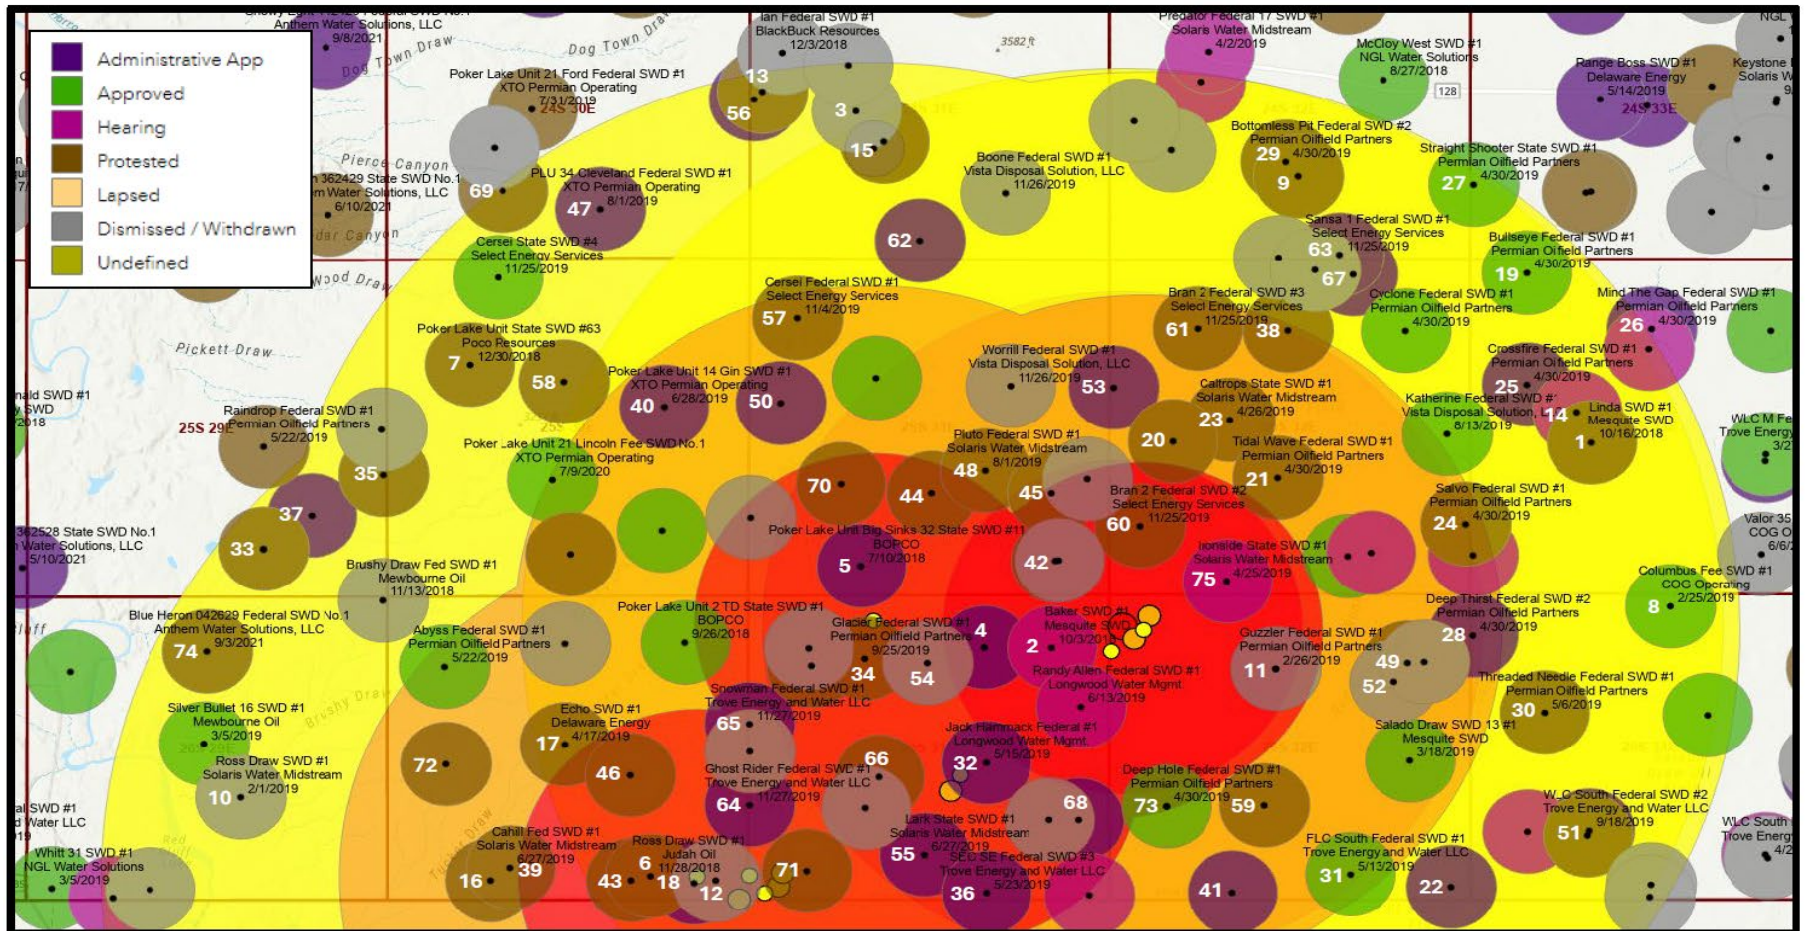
Administrative App
Approved
Hearing
Protested
Lapsed
Dismissed / Withdrawn
Undefined

Anthem Water Solutions, LLC
9/8/2021

Dog Town Draw

Ian Federal SWD #1
BlackBuck Resources
12/3/2018

3582 ft

Predator Federal 17 SWD #1
Solaris Water Midstream
4/2/2019

McCloy West SWD #1
NGL Water Solutions
8/27/2018

128

Range Boss SWD #1
Delaware Energy
5/14/2019

Keystone
Solaris W

24S 33E

Poker Lake Unit 21 Ford Federal SWD #1
XTO Permian Operating
7/31/2019
24S 30E

13
56
3
15

Bottomless Pit Federal SWD #2
Permian Oilfield Partners
29 4/30/2019
9

Straight Shooter State SWD #1
Permian Oilfield Partners
27 4/30/2019

Pierce Canyon
362429 State SWD No.1
Anthem Water Solutions, LLC
6/10/2021

69

PLU 34 Cleveland Federal SWD #1
XTO Permian Operating
47 8/1/2019

Boone Federal SWD #1
Vista Disposal Solution, LLC
11/26/2019

Sansa 1 Federal SWD #1
Select Energy Services
63 11/25/2019
67

Bullseye Federal SWD #1
Permian Oilfield Partners
4/30/2019
19

62

Cersei State SWD #4
Select Energy Services
11/25/2019

Cersei Federal SWD #1
Select Energy Services
57 11/4/2019

Bran 2 Federal SWD #3
Select Energy Services
61 11/25/2019 38

Cyclone Federal SWD #1
Permian Oilfield Partners
4/30/2019

Mind The Gap Federal SWD #1
Permian Oilfield Partners
26 4/30/2019

Poker Lake Unit State SWD #63
Poco Resources
7 12/30/2018

Pickett Draw

58

Worrill Federal SWD #1
Vista Disposal Solution, LLC
11/26/2019
53

Crossfire Federal SWD #1
Permian Oilfield Partners
25 4/30/2019

Poker Lake Unit 14 Gin SWD #1
XTO Permian Operating
40 6/28/2019 50

Caltrops State SWD #1
Solaris Water Midstream
23 4/26/2019

Katherine Federal SWD #1
Vista Disposal Solution, LLC
14 6/13/2019

Linda SWD #1
Mesquite SWD
1 10/16/2018

WLC M Fe
Trove Energy
3/2

Raindrop Federal SWD #1
25S 29E Permian Oilfield Partners
5/22/2019

35

Poker Lake Unit 21 Lincoln Fee SWD No.1
XTO Permian Operating
7/9/2020

Pluto Federal SWD #1
Solaris Water Midstream
48 8/1/2019

20

Tidal Wave Federal SWD #1
Permian Oilfield Partners
21 4/30/2019

70
44
45

Bran 2 Federal SWD #2
Select Energy Services
60 11/25/2019

Salvo Federal SWD #1
Permian Oilfield Partners
24 4/30/2019

37
33

362528 State SWD No.1
Water Solutions, LLC
5/10/2021

Poker Lake Unit Big Sinks 32 State SWD #1
BOPCO
5 7/10/2018

42

Ironside State SWD #1
Solaris Water Midstream
75 4/25/2019

Valor 35
COG O
6/6/

Brushy Draw Fed SWD #1
Mewbourne Oil
11/13/2018

Columbus Fee SWD #1
COG Operating
2/25/2019
8

Blue Heron 042629 Federal SWD No.1
Anthem Water Solutions, LLC
74 9/3/2021

Poker Lake Unit 2 TD State SWD #1
BOPCO
9/26/2018

Abyss Federal SWD #1
Permian Oilfield Partners
5/22/2019

Glacier Federal SWD #1
Permian Oilfield Partners
9/25/2019
4
34 54

Baker SWD #1
Mesquite SWD
2 10/3/2018

Deep Thirst Federal SWD #2
Permian Oilfield Partners
28 4/30/2019

Guzzler Federal SWD #1
Permian Oilfield Partners
11 2/26/2019
49
52

Randy Allen Federal SWD #1
Longwood Water Mgmt
6/13/2019

Threaded Needle Federal SWD #1
Permian Oilfield Partners
30 5/6/2019

Silver Bullet 16 SWD #1
Mewbourne Oil
3/5/2019

Echo SWD #1
Delaware Energy
17 4/17/2019

Snowman Federal SWD #1
Trove Energy and Water LLC
65 11/27/2019

Jack Hammack Federal SWD #1
Longwood Water Mgmt.
32 5/15/2019

Salado Draw SWD 13 #1
Mesquite SWD
3/18/2019

Brushy Draw

72

Ross Draw SWD #1
Solaris Water Midstream
10 2/1/2019

46

Ghost Rider Federal SWD #1
Trove Energy and Water LLC
64 11/27/2019
66

Deep Hole Federal SWD #1
Permian Oilfield Partners
73 4/30/2019 59

68

W.C South Federal SWD #2
Trove Energy and Water LLC
51 9/18/2019

WLC South
Trove Energ
4/2

al SWD #1
Water LLC

Cahill Fed SWD #1
Solaris Water Midstream
39 6/27/2019

Lark State SWD #1
Solaris Water Midstream
55 6/27/2019

SEC SE Federal SWD #3
Trove Energy and Water LLC
36 5/23/2019

FLC South Federal SWD #1
Trove Energy and Water LLC
31 5/13/2019

Whitt 31 SWD #1
NGL Water Solutions
3/5/2019

16

Ross Draw SWD #1
Judah Oil
6 11/28/2018
43 18 12 71

41 22

Red
Tucker Draw